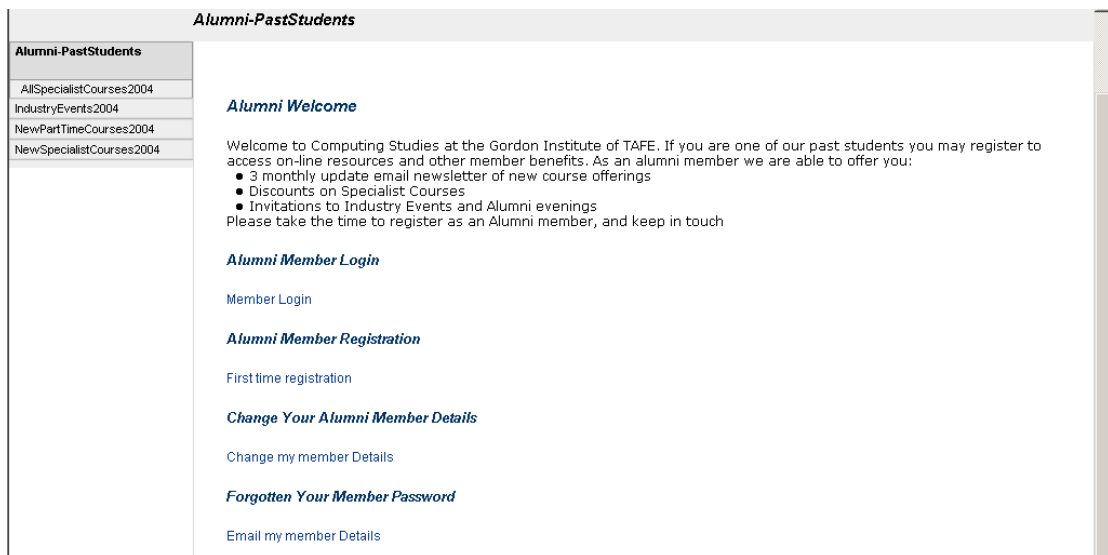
Alumni-PastStudents

Alumni-PastStudents

AllSpecialistCourses2004
IndustryEvents2004
NewPartTimeCourses2004
NewSpecialistCourses2004

Alumni Welcome

Welcome to Computing Studies at the Gordon Institute of TAFE. If you are one of our past students you may register to access on-line resources and other member benefits. As an alumni member we are able to offer you:
- 3 monthly update email newsletter of new course offerings
- Discounts on Specialist Courses
- Invitations to Industry Events and Alumni evenings
Please take the time to register as an Alumni member, and keep in touch

Alumni Member Login

Member Login

Alumni Member Registration

First time registration

Change Your Alumni Member Details

Change my member Details

Forgotten Your Member Password

Email my member Details